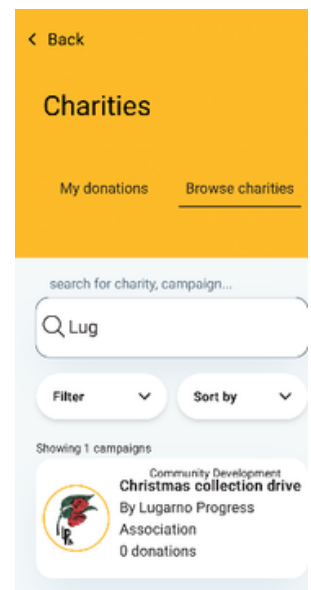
< Back

Charities

My donations

Browse charities

search for charity, campaign...

Lug

Filter

Sort by

Showing 1 campaigns

Community Development

Christmas collection drive

By Lugarno Progress Association

0 donations